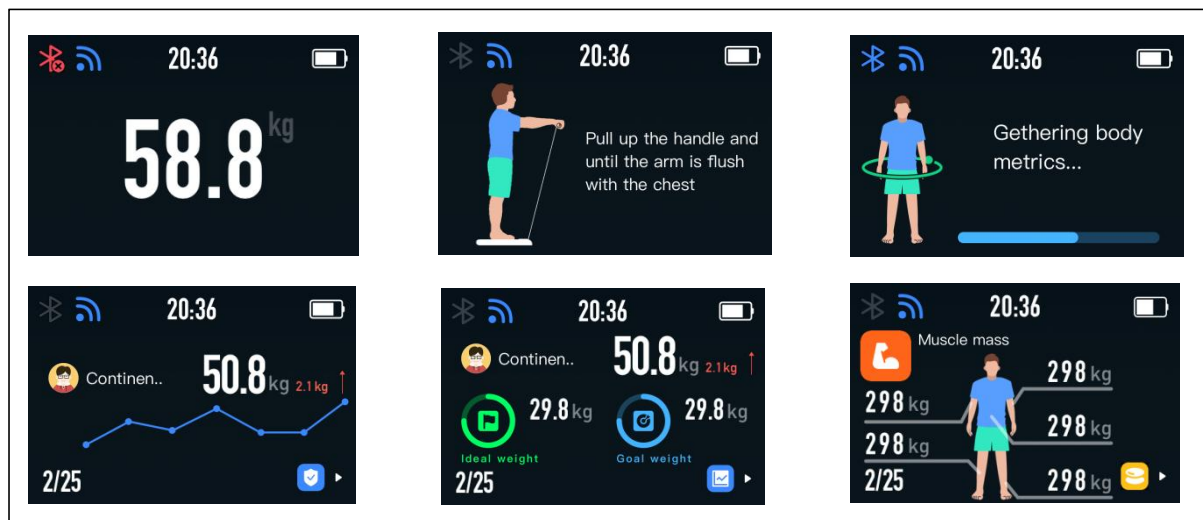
20:36

58.8 kg

20:36

Pull up the handle and until the arm is flush with the chest

20:36

Gethering body metrics...

20:36

Continen..

50.8 kg 2.1 kg

2/25

20:36

Continen..

50.8 kg 2.1 kg

29.8 kg

29.8 kg

Ideal weight

Goal weight

2/25

20:36

Muscle mass

298 kg

298 kg

298 kg

298 kg

298 kg

2/25